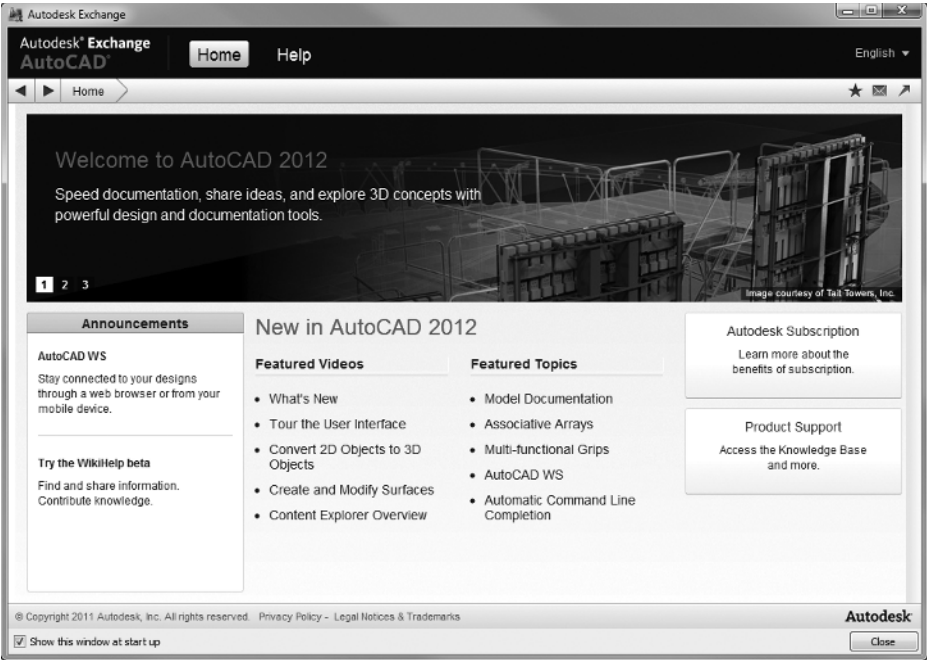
Autodesk Exchange

Autodesk® Exchange
AutoCAD®

Home

Help

English ▾

Home

Welcome to AutoCAD 2012

Speed documentation, share ideas, and explore 3D concepts with powerful design and documentation tools.

1 2 3

Image courtesy of Tait Towers, Inc.

Announcements

AutoCAD WS

Stay connected to your designs through a web browser or from your mobile device.

Try the WikiHelp beta

Find and share information. Contribute knowledge.

New in AutoCAD 2012

Featured Videos

- What's New
- Tour the User Interface
- Convert 2D Objects to 3D Objects
- Create and Modify Surfaces
- Content Explorer Overview

Featured Topics

- Model Documentation
- Associative Arrays
- Multi-functional Grips
- AutoCAD WS
- Automatic Command Line Completion

Autodesk Subscription

Learn more about the benefits of subscription.

Product Support

Access the Knowledge Base and more.

© Copyright 2011 Autodesk, Inc. All rights reserved. Privacy Policy - Legal Notices & Trademarks

Autodesk

Show this window at start up

Close